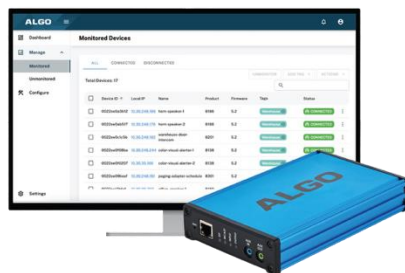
ALGO

Dashboard

Manage

Monitored

Unmonitored

Configure

Settings

Monitored Devices

ALL CONNECTED DISCONNECTED

Total Devices: 17

| | Device ID | Local IP | Name | Product | Firmware | Tags | Status |
|---|---|---|---|---|---|---|---|
| | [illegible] | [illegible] | horn speaker 1 | 8186 | 5.2 | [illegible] | CONNECTED |
| | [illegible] | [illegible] | horn speaker 2 | 8186 | 5.2 | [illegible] | CONNECTED |
| | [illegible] | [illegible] | warehouse door intercom | 8201 | 5.2 | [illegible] | CONNECTED |
| | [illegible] | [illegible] | color visual alerter 1 | 8128 | 5.2 | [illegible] | CONNECTED |
| | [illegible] | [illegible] | color visual alerter 2 | 8128 | 5.2 | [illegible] | CONNECTED |
| | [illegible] | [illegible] | paging adapter scheduler | 8301 | 5.2 | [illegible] | CONNECTED |

ALGO